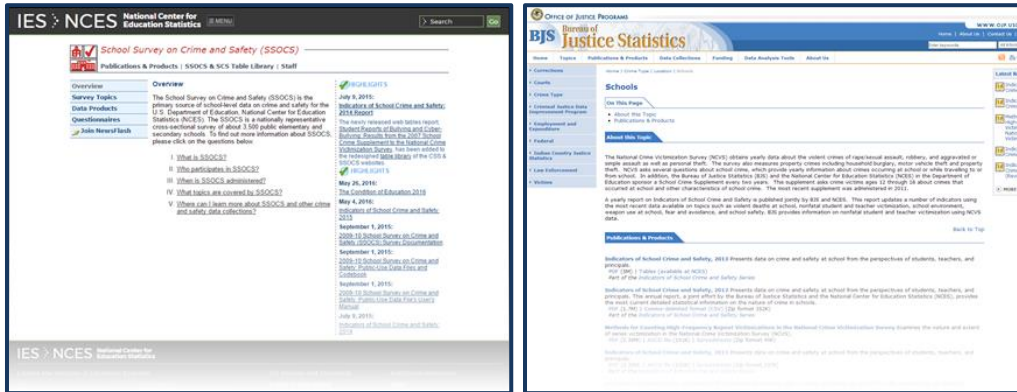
IES > NCES National Center for Education Statistics MENU

Search Go

School Survey on Crime and Safety (SSOCS)

Publications & Products | SSOCS & SCS Table Library | Staff

Overview
Survey Topics
Data Products
Questionnaires
Join NewsFlash

Overview

The School Survey on Crime and Safety (SSOCS) is the primary source of school-level data on crime and safety for the U.S. Department of Education, National Center for Education Statistics (NCES). The SSOCS is a nationally representative cross-sectional survey of about 3,500 public elementary and secondary schools. To find out more information about SSOCS, please click on the questions below:

I. What is SSOCS?
II. Who participates in SSOCS?
III. When is SSOCS administered?
IV. What topics are covered by SSOCS?
V. Where can I learn more about SSOCS and other crime and safety data collections?

HIGHLIGHTS

July 9, 2015:
Indicators of School Crime and Safety: 2014 Report

The newly released web tables report, Student Reports of Bullying and Cyber-Bullying: Results from the 2007 School Crime Supplement to the National Crime Victimization Survey, has been added to the redesigned table library of the CSS & SSOCS websites.

HIGHLIGHTS

May 26, 2016:
The Condition of Education 2016

May 4, 2016:
Indicators of School Crime and Safety: 2015

September 1, 2015:
2009-10 School Survey on Crime and Safety (SSOCS) Survey Documentation

September 1, 2015:
2009-10 School Survey on Crime and Safety: Public-Use Data Files and Codebook

September 1, 2015:
2009-10 School Survey on Crime and Safety: Public-Use Data File's User's Manual

July 9, 2015:
Indicators of School Crime and Safety: 2014

IES > NCES National Center for Education Statistics

OFFICE OF JUSTICE PROGRAMS
WWW.OJP.USDOJ.GOV
BJS Bureau of Justice Statistics
Home | About Us | Contact Us

Home Topics Publications & Products Data Collections Funding Data Analysis Tools About Us

Corrections
Courts
Crime Type
Criminal Justice Data Improvement Program
Employment and Expenditure
Federal
Indian Country Justice Statistics
Law Enforcement
Victims

Home | Crime Type | Location | Schools

Schools

On This Page
• About this Topic
• Publications & Products

About This Topic

The National Crime Victimization Survey (NCVS) obtains yearly data about the violent crimes of rape/sexual assault, robbery, and aggravated or simple assault as well as personal theft. The survey also measures property crimes including household burglary, motor vehicle theft and property theft. NCVS asks several questions about school crime, which provide yearly information about crimes occurring at school or while traveling to or from school. In addition, the Bureau of Justice Statistics (BJS) and the National Center for Education Statistics (NCES) in the Department of Education sponsor a School Crime Supplement every two years. The supplement asks crime victims ages 12 through 18 about crimes that occurred at school and other characteristics of school crime. The most recent supplement was administered in 2011.

A yearly report on Indicators of School Crime and Safety is published jointly by BJS and NCES. This report updates a number of indicators using the most recent data available on topics such as violent deaths at school, nonfatal student and teacher victimization, school environment, weapon use at school, fear and avoidance, and school safety. BJS provides information on nonfatal student and teacher victimization using NCVS data.

Back to Top

Publications & Products

Indicators of School Crime and Safety, 2013 Presents data on crime and safety at school from the perspectives of students, teachers, and principals.
PDF (9M) | Tables (available at NCES)
Part of the Indicators of School Crime and Safety Series

Indicators of School Crime and Safety, 2012 Presents data on crime and safety at school from the perspectives of students, teachers, and principals. The annual report, a joint effort by the Bureau of Justice Statistics and the National Center for Education Statistics (NCES), provides the most current detailed statistical information on the nature of crime in schools.
PDF (3.7M) | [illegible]
Part of the Indicators of School Crime and Safety Series

Methods for Counting High-Frequency Repeat Victimizations in the National Crime Victimization Survey Examines the nature and extent of series victimization in the National Crime Victimization Survey.
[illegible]

Latest R
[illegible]
MORE